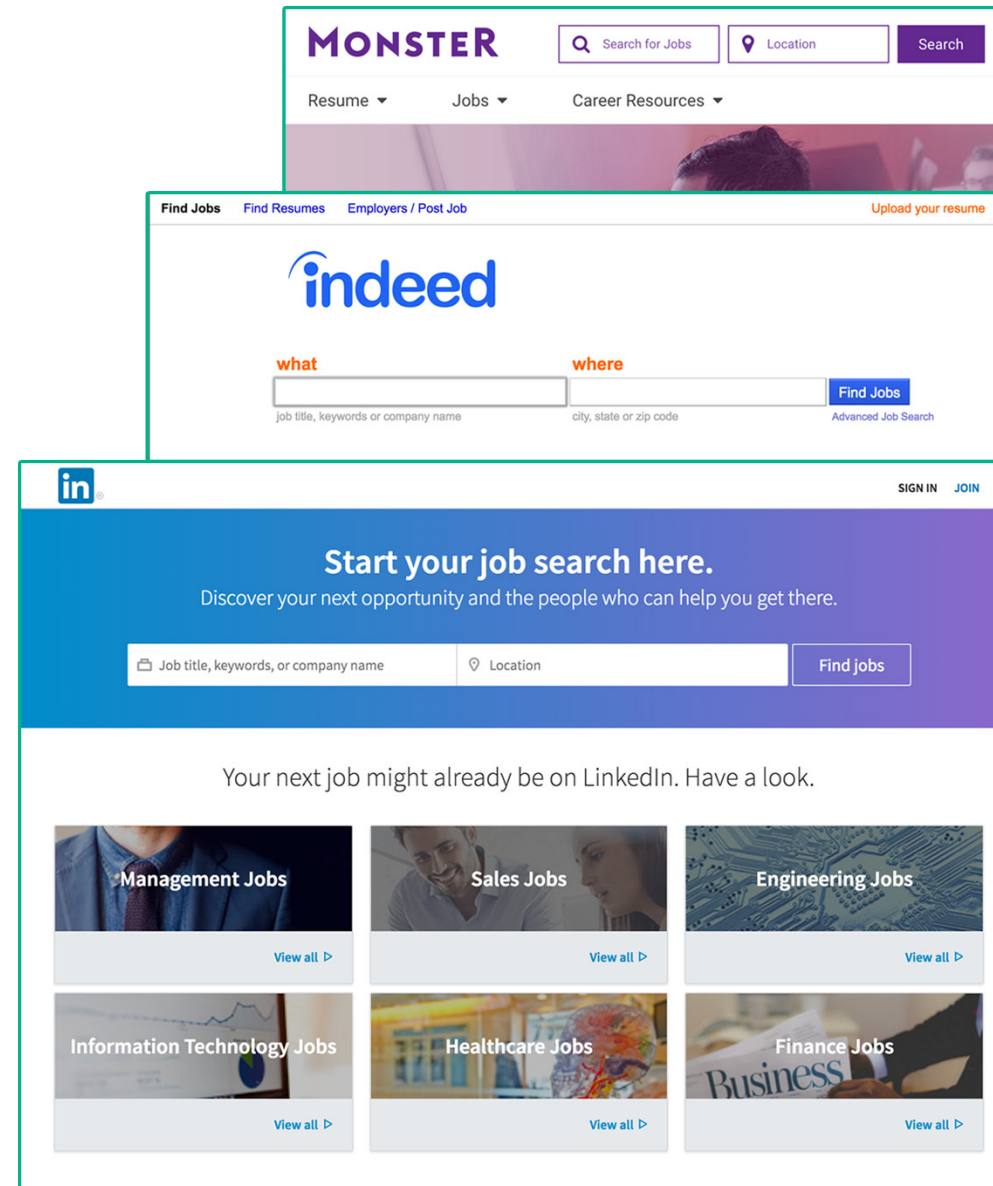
MONSTER

Search for Jobs

Location

Search

Resume

Jobs

Career Resources

Find Jobs Find Resumes Employers / Post Job

Upload your resume

indeed

what

job title, keywords or company name

where

city, state or zip code

Find Jobs

Advanced Job Search

in

SIGN IN JOIN

Start your job search here.

Discover your next opportunity and the people who can help you get there.

Job title, keywords, or company name

Location

Find jobs

Your next job might already be on LinkedIn. Have a look.

Management Jobs

View all

Sales Jobs

View all

Engineering Jobs

View all

Information Technology Jobs

View all

Healthcare Jobs

View all

Finance Jobs

Business

View all